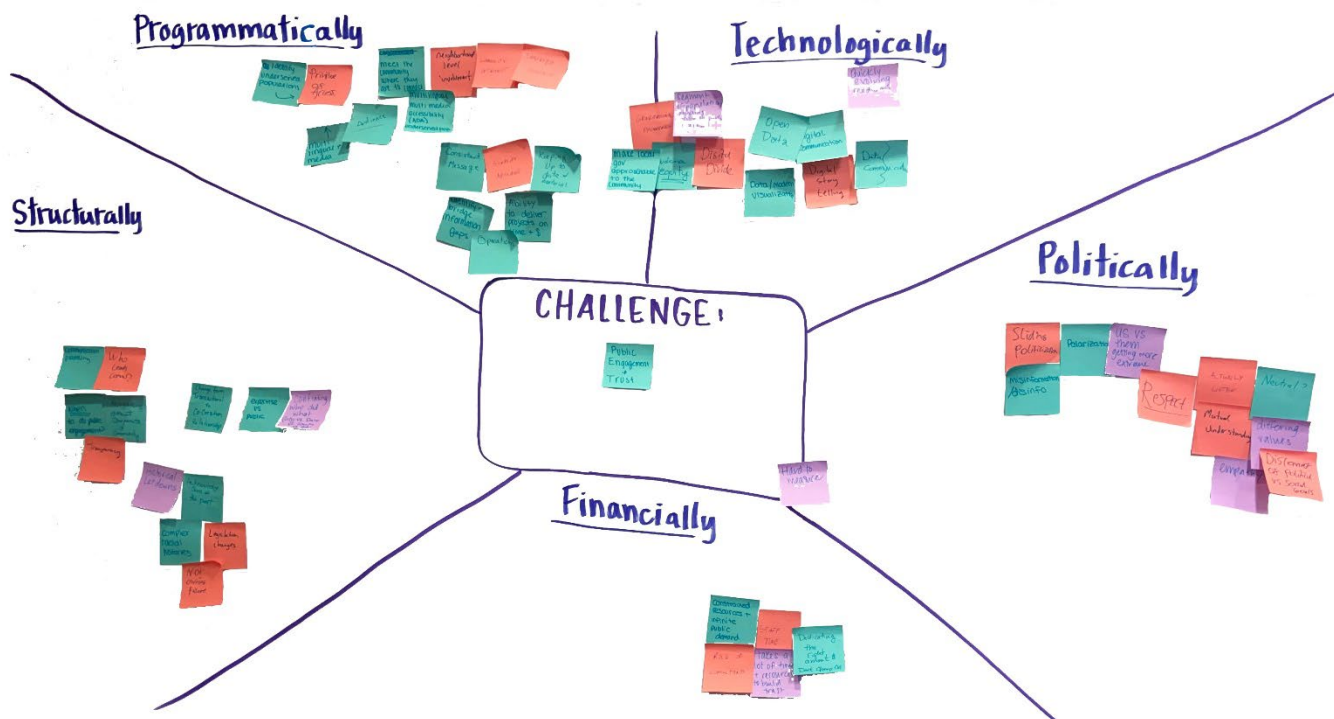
Programmatically

Technologically

Structurally

Politically

CHALLENGE:

Public Engagement + Trust

Financially

Identify underserved populations

Program cut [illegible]

Meet the community where they are at

Neighborhood level investment

Multi medium accessibility

Multi lingual / media

Data access

Consistent message

Open Data

Digital communication

Data Comms

Digital Divide

Data / Visualization

Digital story telling

Make local gov approachable to the community

Equity

Public Engagement

Who leads comms

Have to measure

Status Politicians

Polarization

Us vs them getting more extreme

Misinformation / disinfo

Respect

Neutral

Mutual Understanding

Differing values

Empathy

Disconnect of politics vs social goals

Changes in leadership

Expertise vs people

Complex decision-making

Legislative changes

Not enough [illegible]

Diminished resources

Use of time

Dedicating the right amount of time